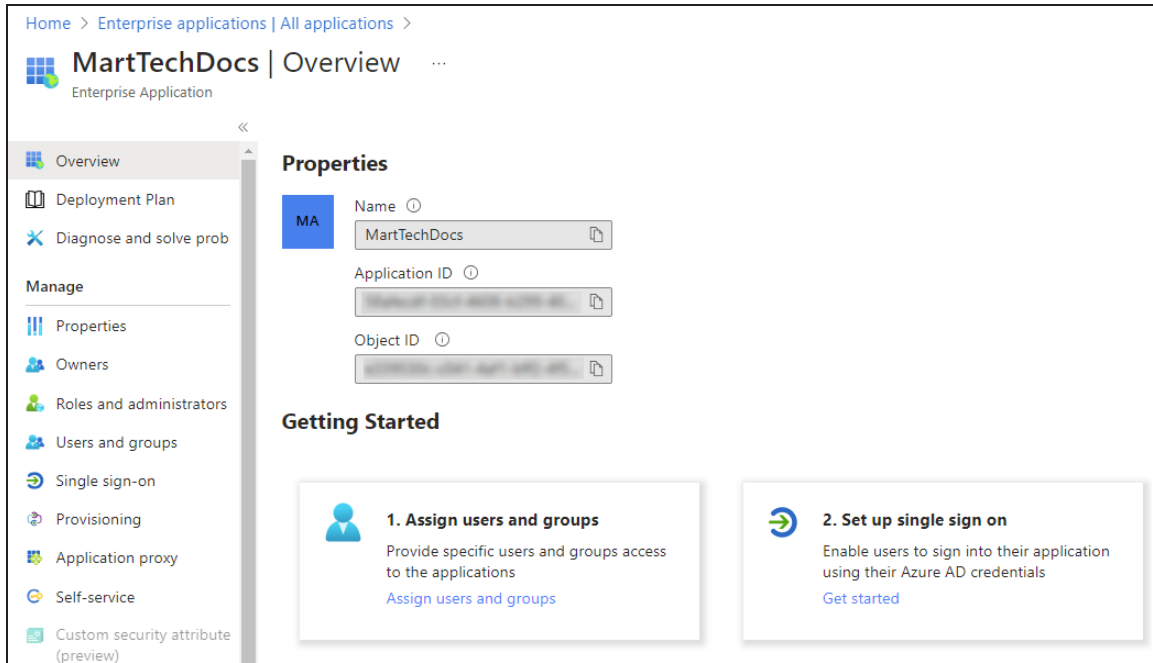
Home > Enterprise applications | All applications >

MartTechDocs | Overview ...

Enterprise Application

«

Overview

Deployment Plan

Diagnose and solve prob

Manage

Properties

Owners

Roles and administrators

Users and groups

Single sign-on

Provisioning

Application proxy

Self-service

Custom security attribute (preview)

Properties

MA

Name ⓘ

MartTechDocs

Application ID ⓘ

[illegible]

Object ID ⓘ

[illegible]

Getting Started

1. Assign users and groups

Provide specific users and groups access to the applications

Assign users and groups

2. Set up single sign on

Enable users to sign into their application using their Azure AD credentials

Get started